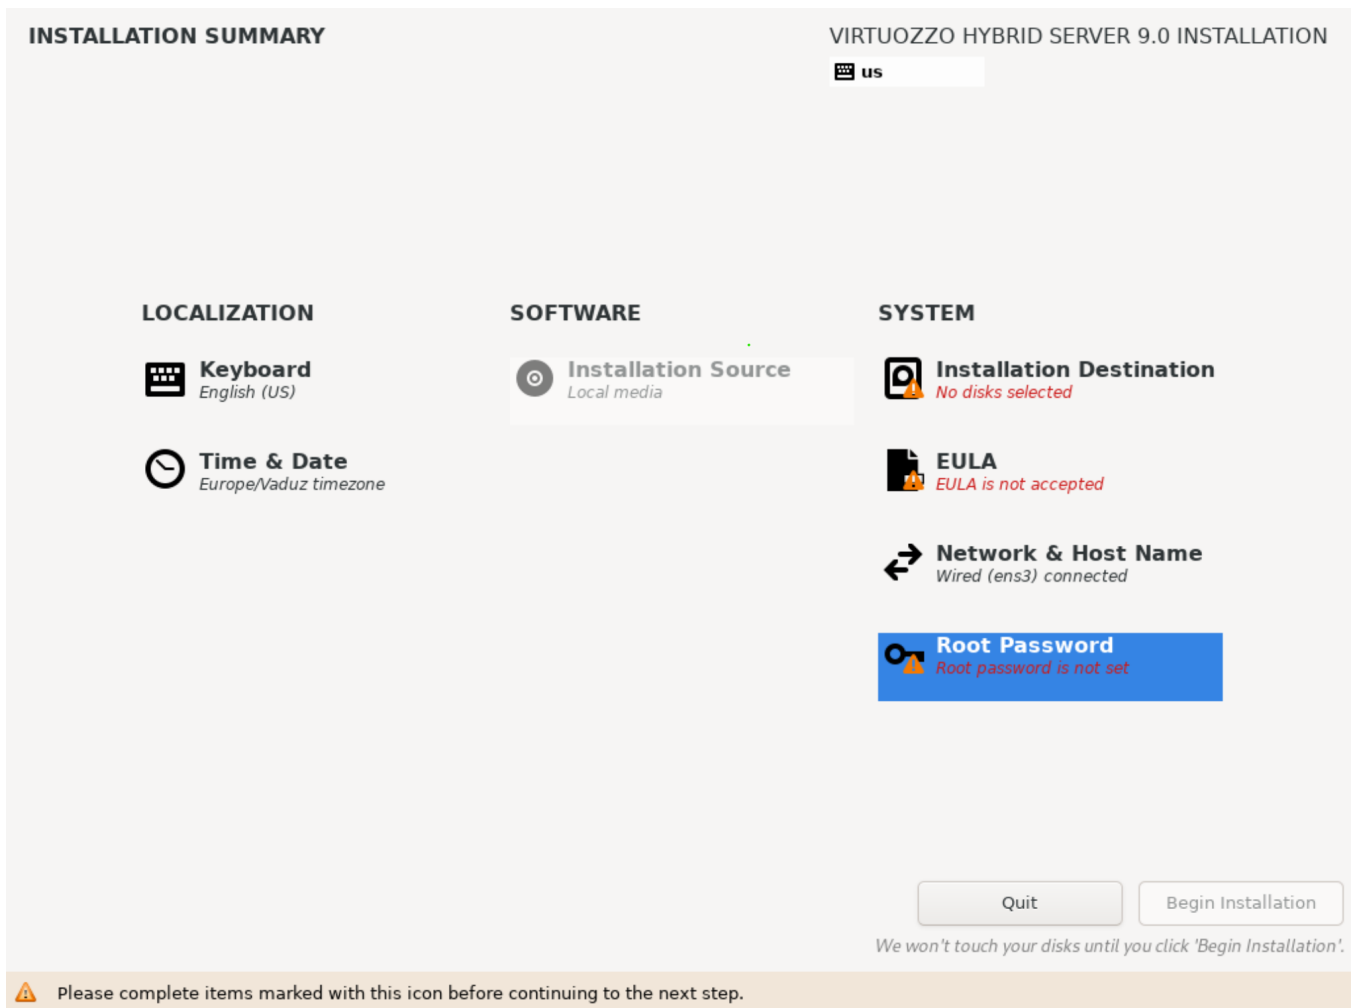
INSTALLATION SUMMARY

VIRTUOZZO HYBRID SERVER 9.0 INSTALLATION

us

LOCALIZATION

Keyboard
English (US)

Time & Date
Europe/Vaduz timezone

SOFTWARE

Installation Source
Local media

SYSTEM

Installation Destination
No disks selected

EULA
EULA is not accepted

Network & Host Name
Wired (ens3) connected

Root Password
Root password is not set

Quit

Begin Installation

We won't touch your disks until you click 'Begin Installation'.

Please complete items marked with this icon before continuing to the next step.